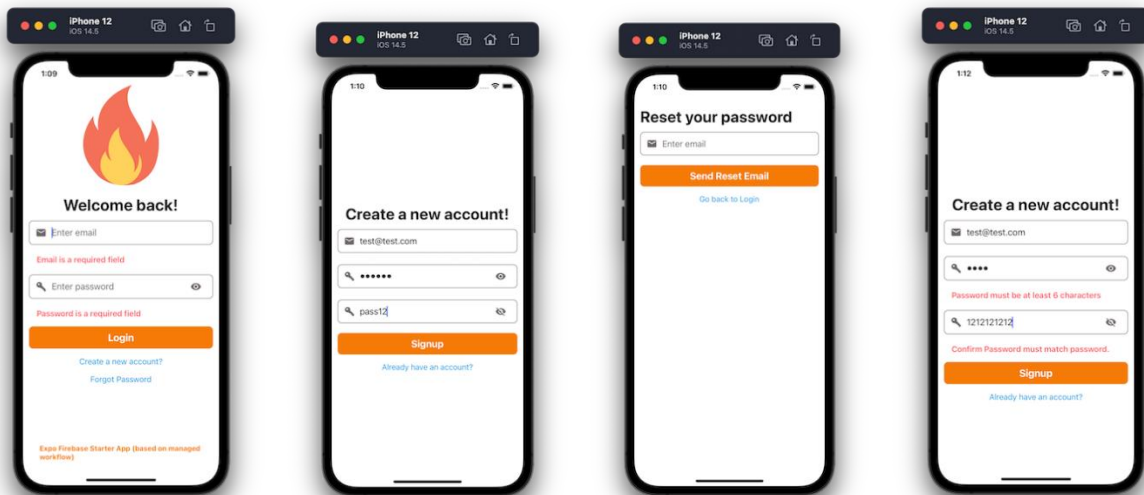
iPhone 12
iOS 14.5

1:09

Welcome back!

Enter email

Email is a required field

Enter password

Password is a required field

Login

Create a new account?

Forgot Password

Expo Firebase Starter App (based on managed workflow)

iPhone 12
iOS 14.5

1:10

Create a new account!

test@test.com

••••••

pass12

Signup

Already have an account?

iPhone 12
iOS 14.5

1:10

Reset your password

Enter email

Send Reset Email

Go back to Login

iPhone 12
iOS 14.5

1:12

Create a new account!

test@test.com

••••

Password must be at least 6 characters

1212121212

Confirm Password must match password.

Signup

Already have an account?